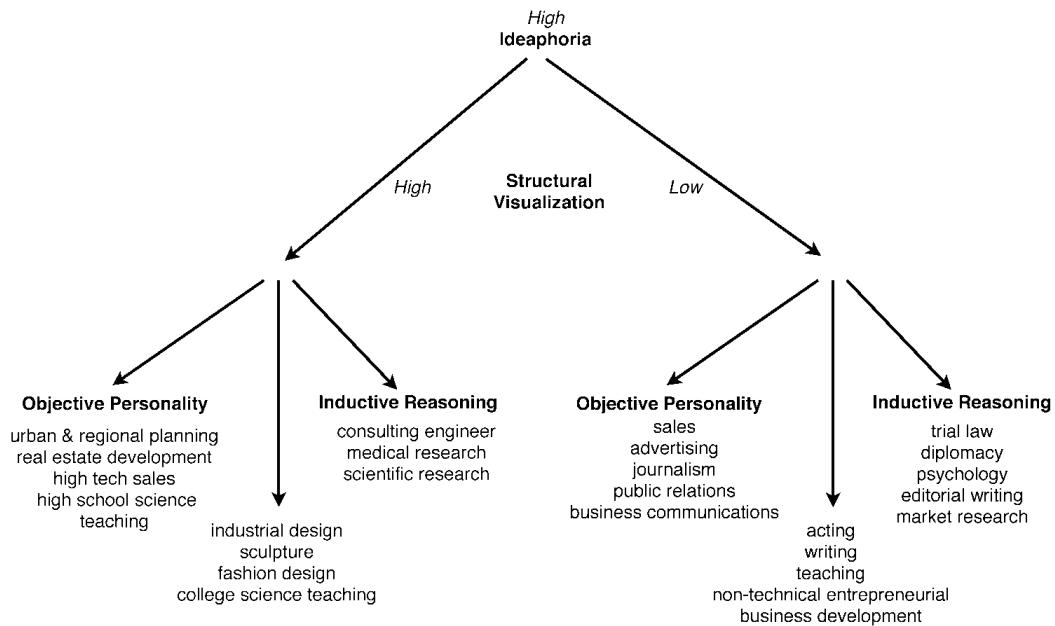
High
Ideaphoria

High
Structural Visualization
Low

Objective Personality
urban & regional planning
real estate development
high tech sales
high school science teaching

industrial design
sculpture
fashion design
college science teaching

Inductive Reasoning
consulting engineer
medical research
scientific research

Objective Personality
sales
advertising
journalism
public relations
business communications

acting
writing
teaching
non-technical entrepreneurial business development

Inductive Reasoning
trial law
diplomacy
psychology
editorial writing
market research